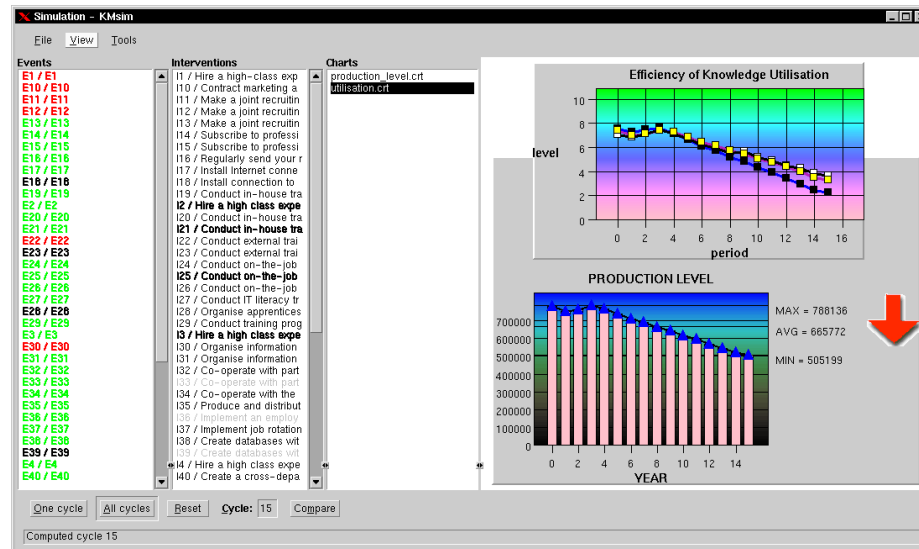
Simulation - KMsim

File View Tools

Events
E1 / E1
E10 / E10
E11 / E11
E12 / E12
E13 / E13
E14 / E14
E15 / E15
E16 / E16
E17 / E17
E18 / E18
E19 / E19
E2 / E2
E20 / E20
E21 / E21
E22 / E22
E23 / E23
E24 / E24
E25 / E25
E26 / E26
E27 / E27
E28 / E28
E29 / E29
E3 / E3
E30 / E30
E31 / E31
E32 / E32
E33 / E33
E34 / E34
E35 / E35
E36 / E36
E37 / E37
E38 / E38
E39 / E39
E4 / E4
E40 / E40

Interventions
I1 / Hire a high-class exp
I10 / Contract marketing a
I11 / Make a joint recruitin
I12 / Make a joint recruitin
I13 / Make a joint recruitin
I14 / Subscribe to professi
I15 / Subscribe to professi
I16 / Regularly send your r
I17 / Install Internet conne
I18 / Install connection to
I19 / Conduct in-house tra
I2 / Hire a high class expe
I20 / Conduct in-house tra
I21 / Conduct in-house tra
I22 / Conduct external trai
I23 / Conduct external trai
I24 / Conduct on-the-job
I25 / Conduct on-the-job
I26 / Conduct on-the-job
I27 / Conduct IT literacy tr
I28 / Organise apprentices
I29 / Conduct training prog
I3 / Hire a high class expe
I30 / Organise information
I31 / Organise information
I32 / Co-operate with part
I33 / Co-operate with part
I34 / Co-operate with the
I35 / Produce and distribut
I36 / Implement an employ
I37 / Implement job rotation
I38 / Create databases wit
I39 / Create databases wit
I4 / Hire a high class expe
I40 / Create a cross-depa

Charts
production_level.crt
utilisation.crt

Efficiency of Knowledge Utilisation
level
10
8
6
4
2
0
0 2 4 6 8 10 12 14 16
period

PRODUCTION LEVEL
700000
600000
500000
400000
300000
200000
100000
0
0 2 4 6 8 10 12 14
YEAR
MAX = 788136
AVG = 665772
MIN = 505199

One cycle All cycles Reset Cycle: 15 Compare

Computed cycle 15